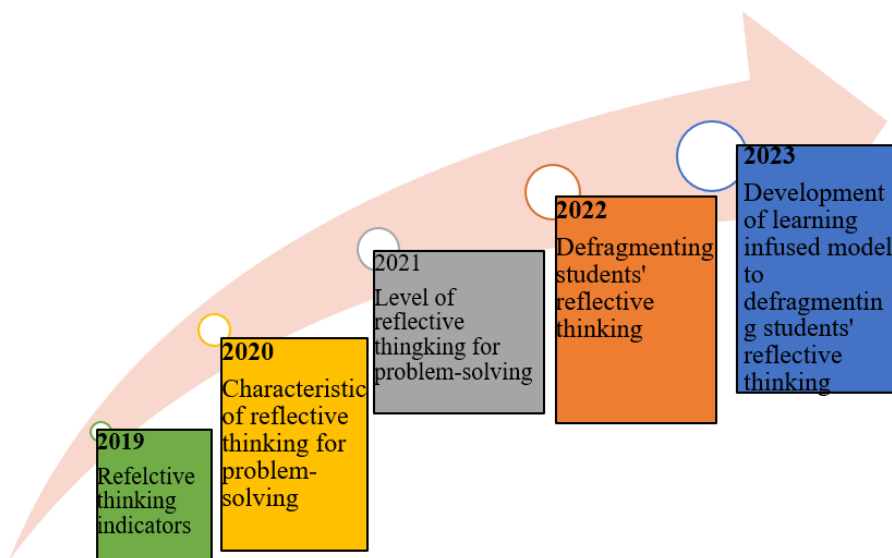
2019
Refelctive thinking indicators

2020
Characteristic of reflective thinking for problem-solving

2021
Level of reflective thingking for problem-solving

2022
Defragmenting students' reflective thinking

2023
Development of learning infused model to defragmentin g students' reflective thinking